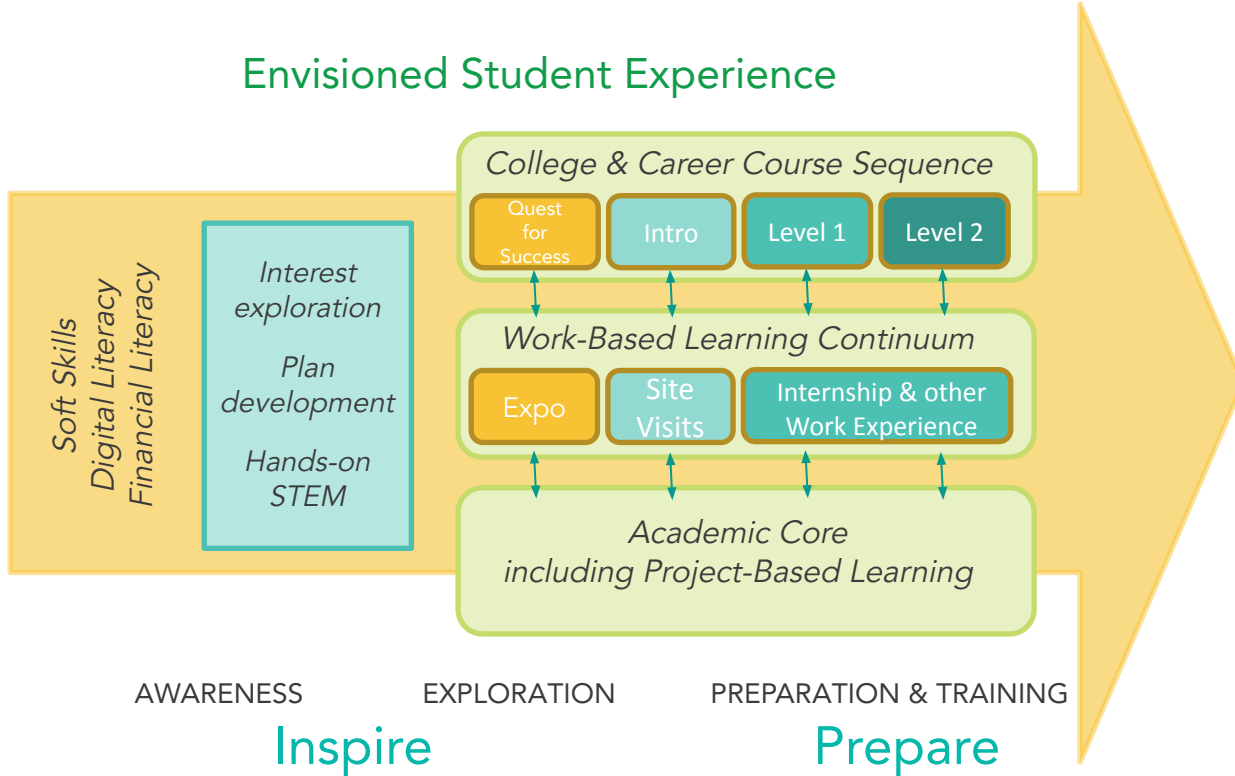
Envisioned Student Experience

Soft Skills
Digital Literacy
Financial Literacy

Interest exploration

Plan development

Hands-on STEM

College & Career Course Sequence

Quest for Success

Intro

Level 1

Level 2

Work-Based Learning Continuum

Expo

Site Visits

Internship & other Work Experience

Academic Core including Project-Based Learning

AWARENESS

EXPLORATION

PREPARATION & TRAINING

Inspire

Prepare